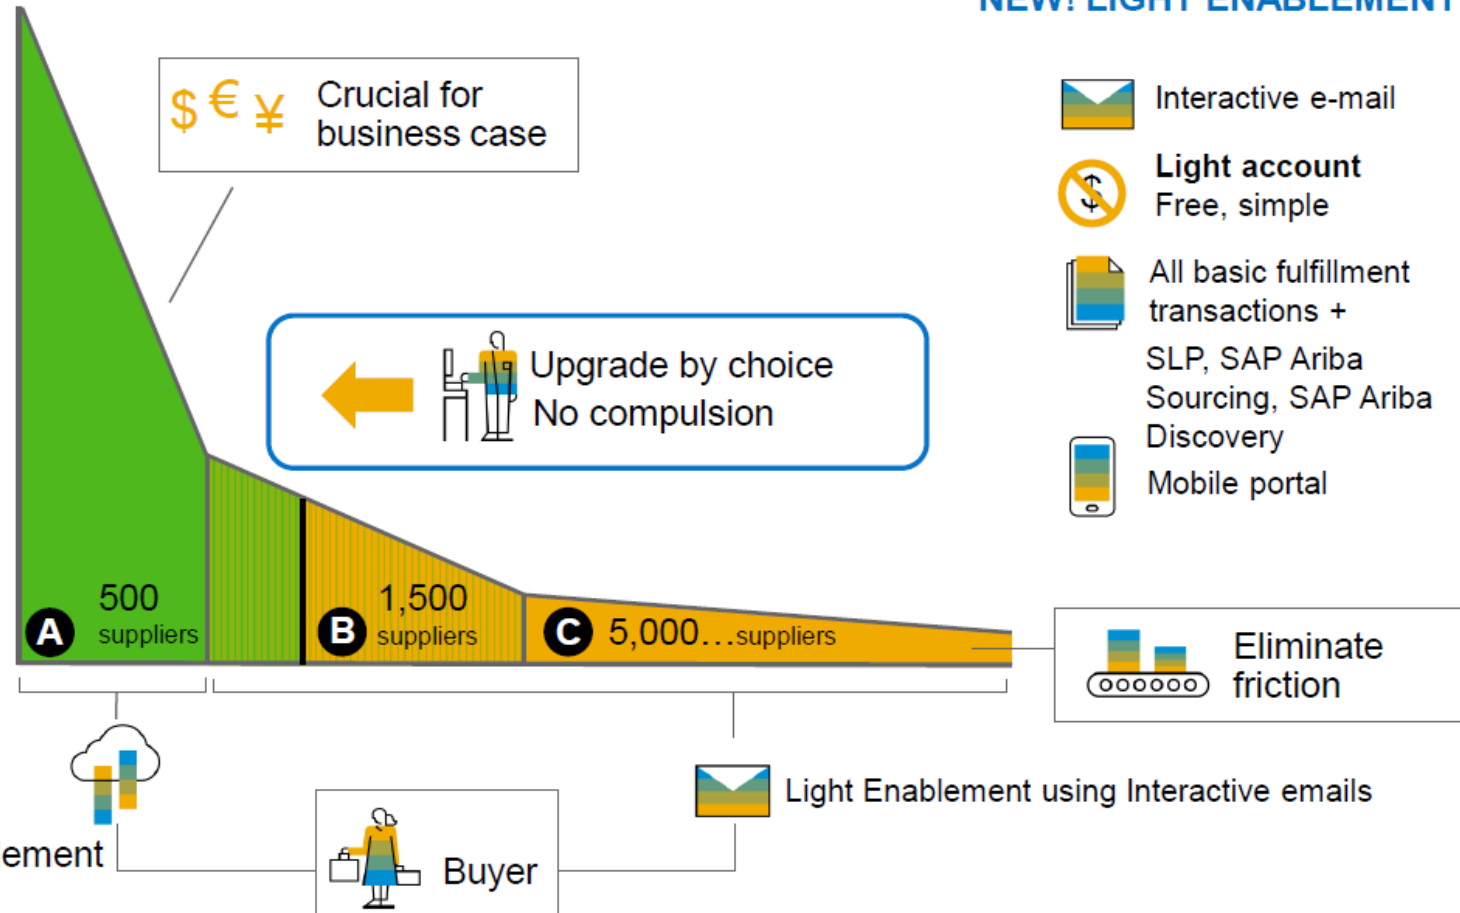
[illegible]

$ € ¥ Crucial for business case

Upgrade by choice
No compulsion

Interactive e-mail

Light account
Free, simple

All basic fulfillment transactions +

SLP, SAP Ariba Sourcing, SAP Ariba Discovery

Mobile portal

A 500 suppliers

B 1,500 suppliers

C 5,000…suppliers

Eliminate friction

ement

Buyer

Light Enablement using Interactive emails